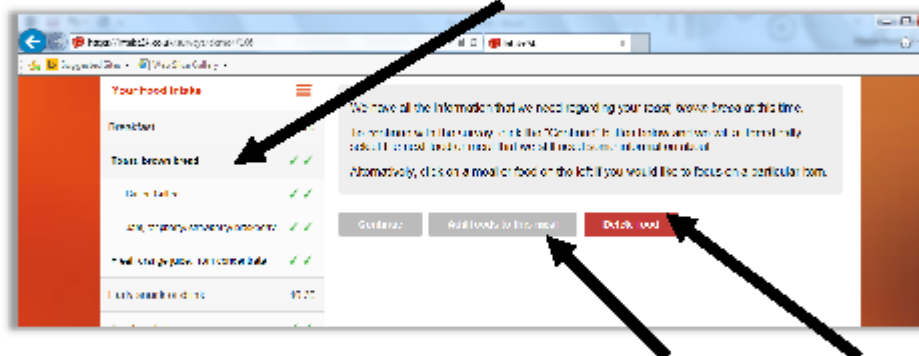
Your food intake

Breakfast

Toast, brown bread

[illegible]

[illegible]

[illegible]

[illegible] 10:30

We have all the information that we need regarding your toast, brown bread at this time.

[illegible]

Alternatively, click on a meal or food on the left if you would like to focus on a particular item.

Continue

Add foods to this meal

Delete food